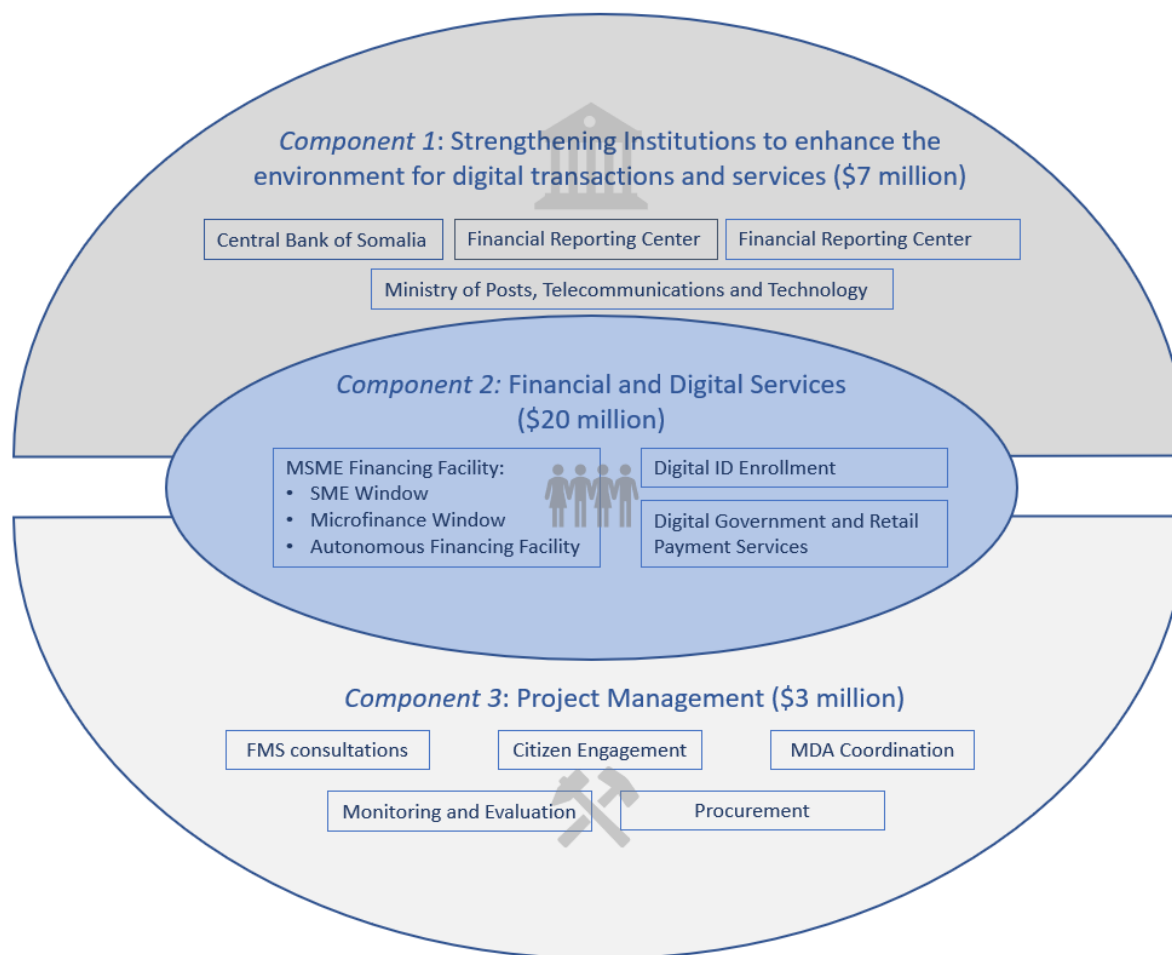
*Component 1*: Strengthening Institutions to enhance the environment for digital transactions and services ($7 million)

Central Bank of Somalia

Financial Reporting Center

Financial Reporting Center

Ministry of Posts, Telecommunications and Technology

*Component 2:* Financial and Digital Services ($20 million)

MSME Financing Facility:
• SME Window
• Microfinance Window
• Autonomous Financing Facility

Digital ID Enrollment

Digital Government and Retail Payment Services

*Component 3*: Project Management ($3 million)

FMS consultations

Citizen Engagement

MDA Coordination

Monitoring and Evaluation

Procurement